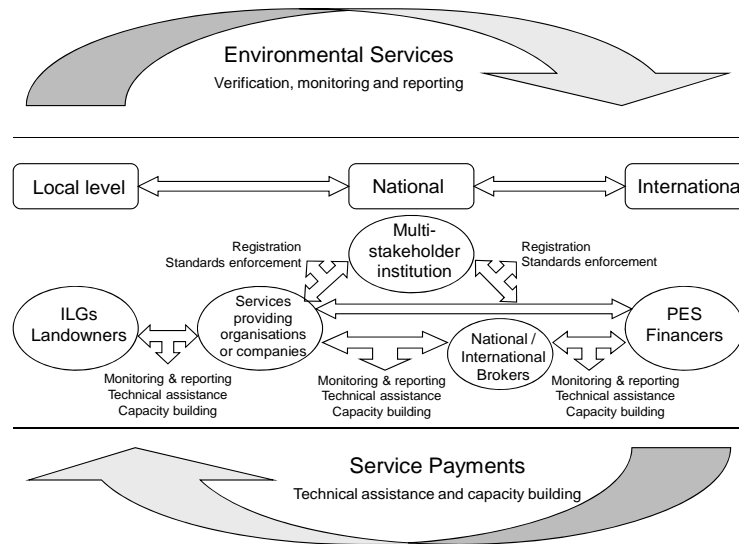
Environmental Services
Verification, monitoring and reporting

Local level

National

Internationa

Multi-stakeholder institution

Registration
Standards enforcement

Registration
Standards enforcement

ILGs
Landowners

Services providing organisations or companies

National / International Brokers

PES Financers

Monitoring & reporting
Technical assistance
Capacity building

Monitoring & reporting
Technical assistance
Capacity building

Monitoring & reporting
Technical assistance
Capacity building

Service Payments
Technical assistance and capacity building